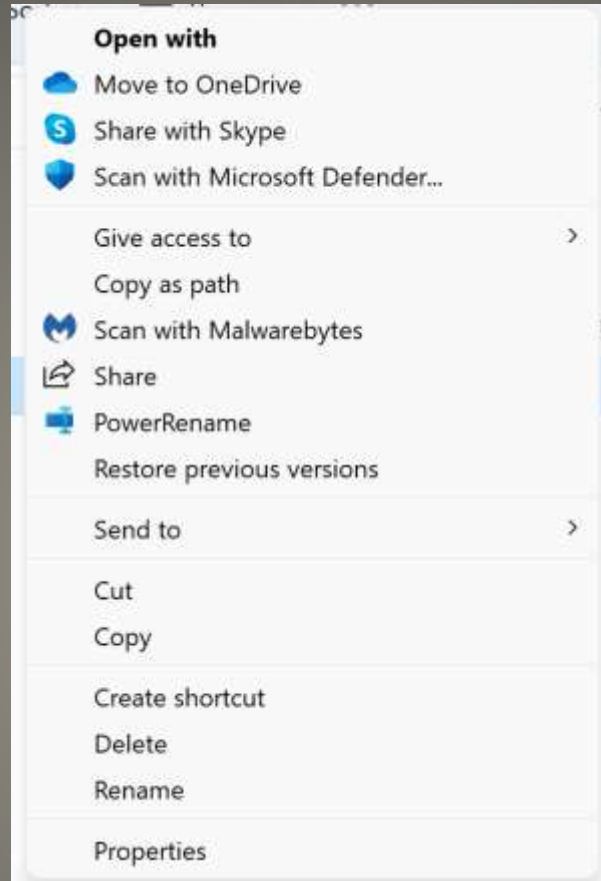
Open with
Move to OneDrive
Share with Skype
Scan with Microsoft Defender...

Give access to >
Copy as path
Scan with Malwarebytes
Share
PowerRename
Restore previous versions

Send to >

Cut
Copy

Create shortcut
Delete
Rename

Properties